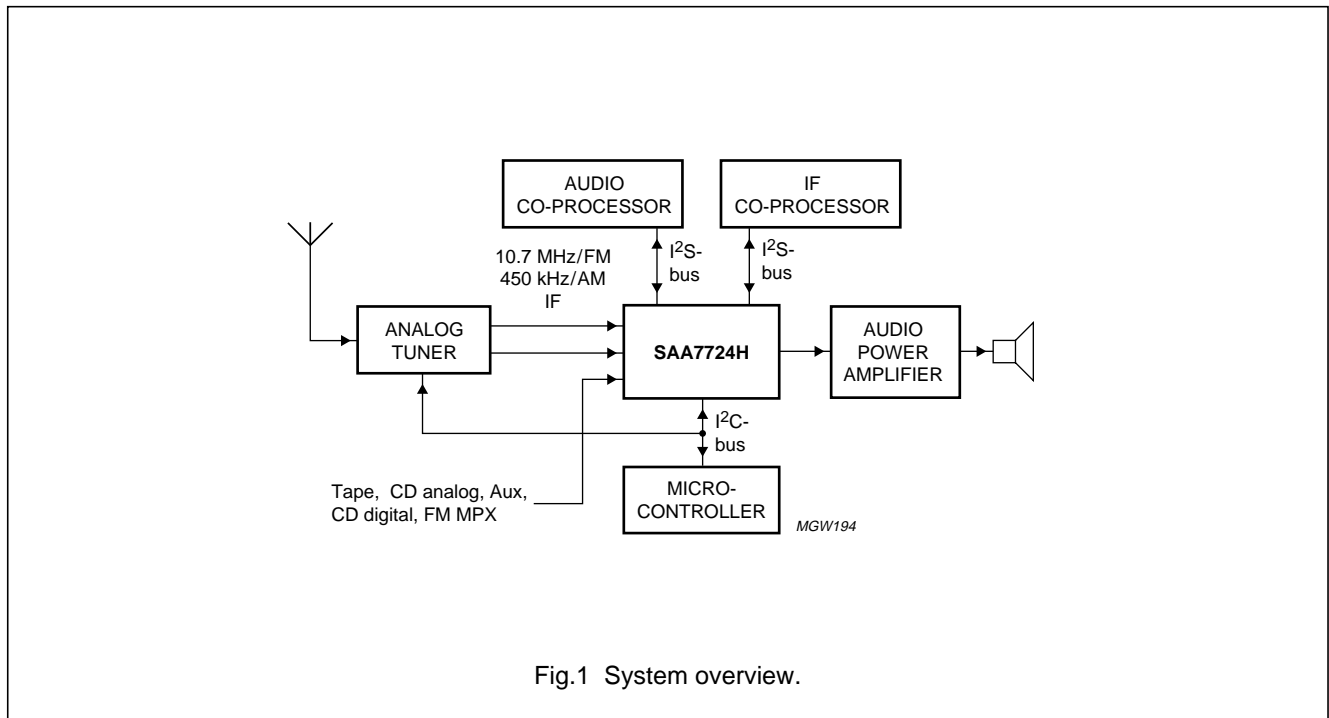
AUDIO
CO-PROCESSOR

IF
CO-PROCESSOR

10.7 MHz/FM
450 kHz/AM
IF

$I^2S$-
bus

$I^2S$-
bus

ANALOG
TUNER

SAA7724H

AUDIO
POWER
AMPLIFIER

$I^2C$-
bus

Tape, CD analog, Aux,
CD digital, FM MPX

MICRO-
CONTROLLER

MGW194

Fig.1 System overview.